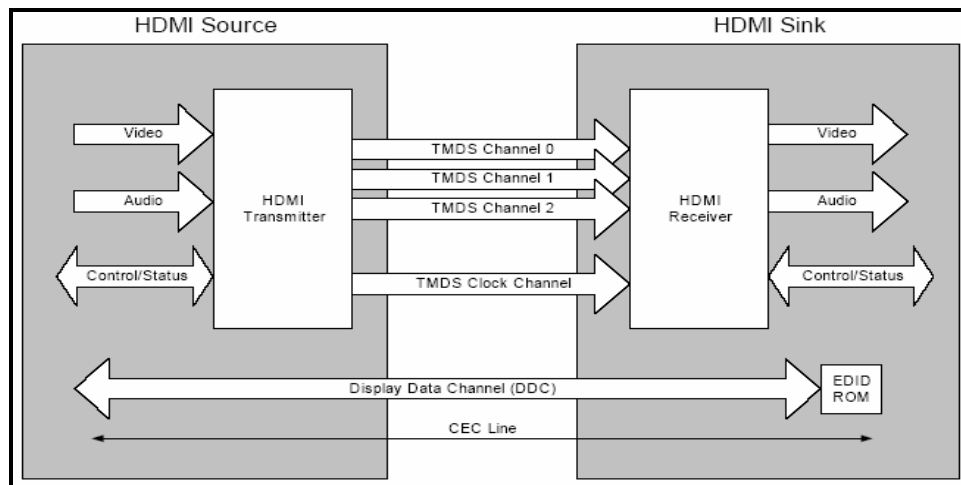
HDMI Source

HDMI Sink

Video

Audio

Control/Status

HDMI Transmitter

TMDS Channel 0

TMDS Channel 1

TMDS Channel 2

TMDS Clock Channel

HDMI Receiver

Video

Audio

Control/Status

Display Data Channel (DDC)

EDID ROM

CEC Line